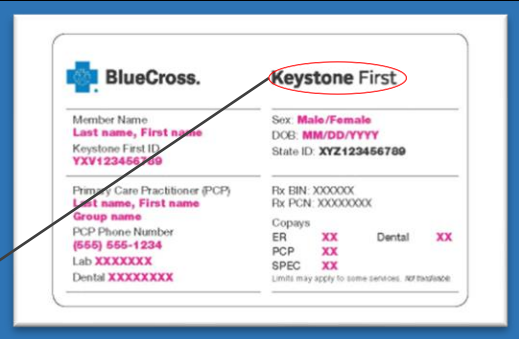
BlueCross.

Keystone First

Member Name
Last name, First name
Keystone First ID
YXV123456789

Sex: Male/Female
DOB: MM/DD/YYYY
State ID: XYZ123456789

Primary Care Practitioner (PCP)
Last name, First name
Group name
PCP Phone Number
(555) 555-1234
Lab XXXXXXX
Dental XXXXXXXX

Rx BIN: XXXXXX
Rx PCN: XXXXXXXX

Copays
ER XX Dental XX
PCP XX
SPEC XX
Limits may apply to some services. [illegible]